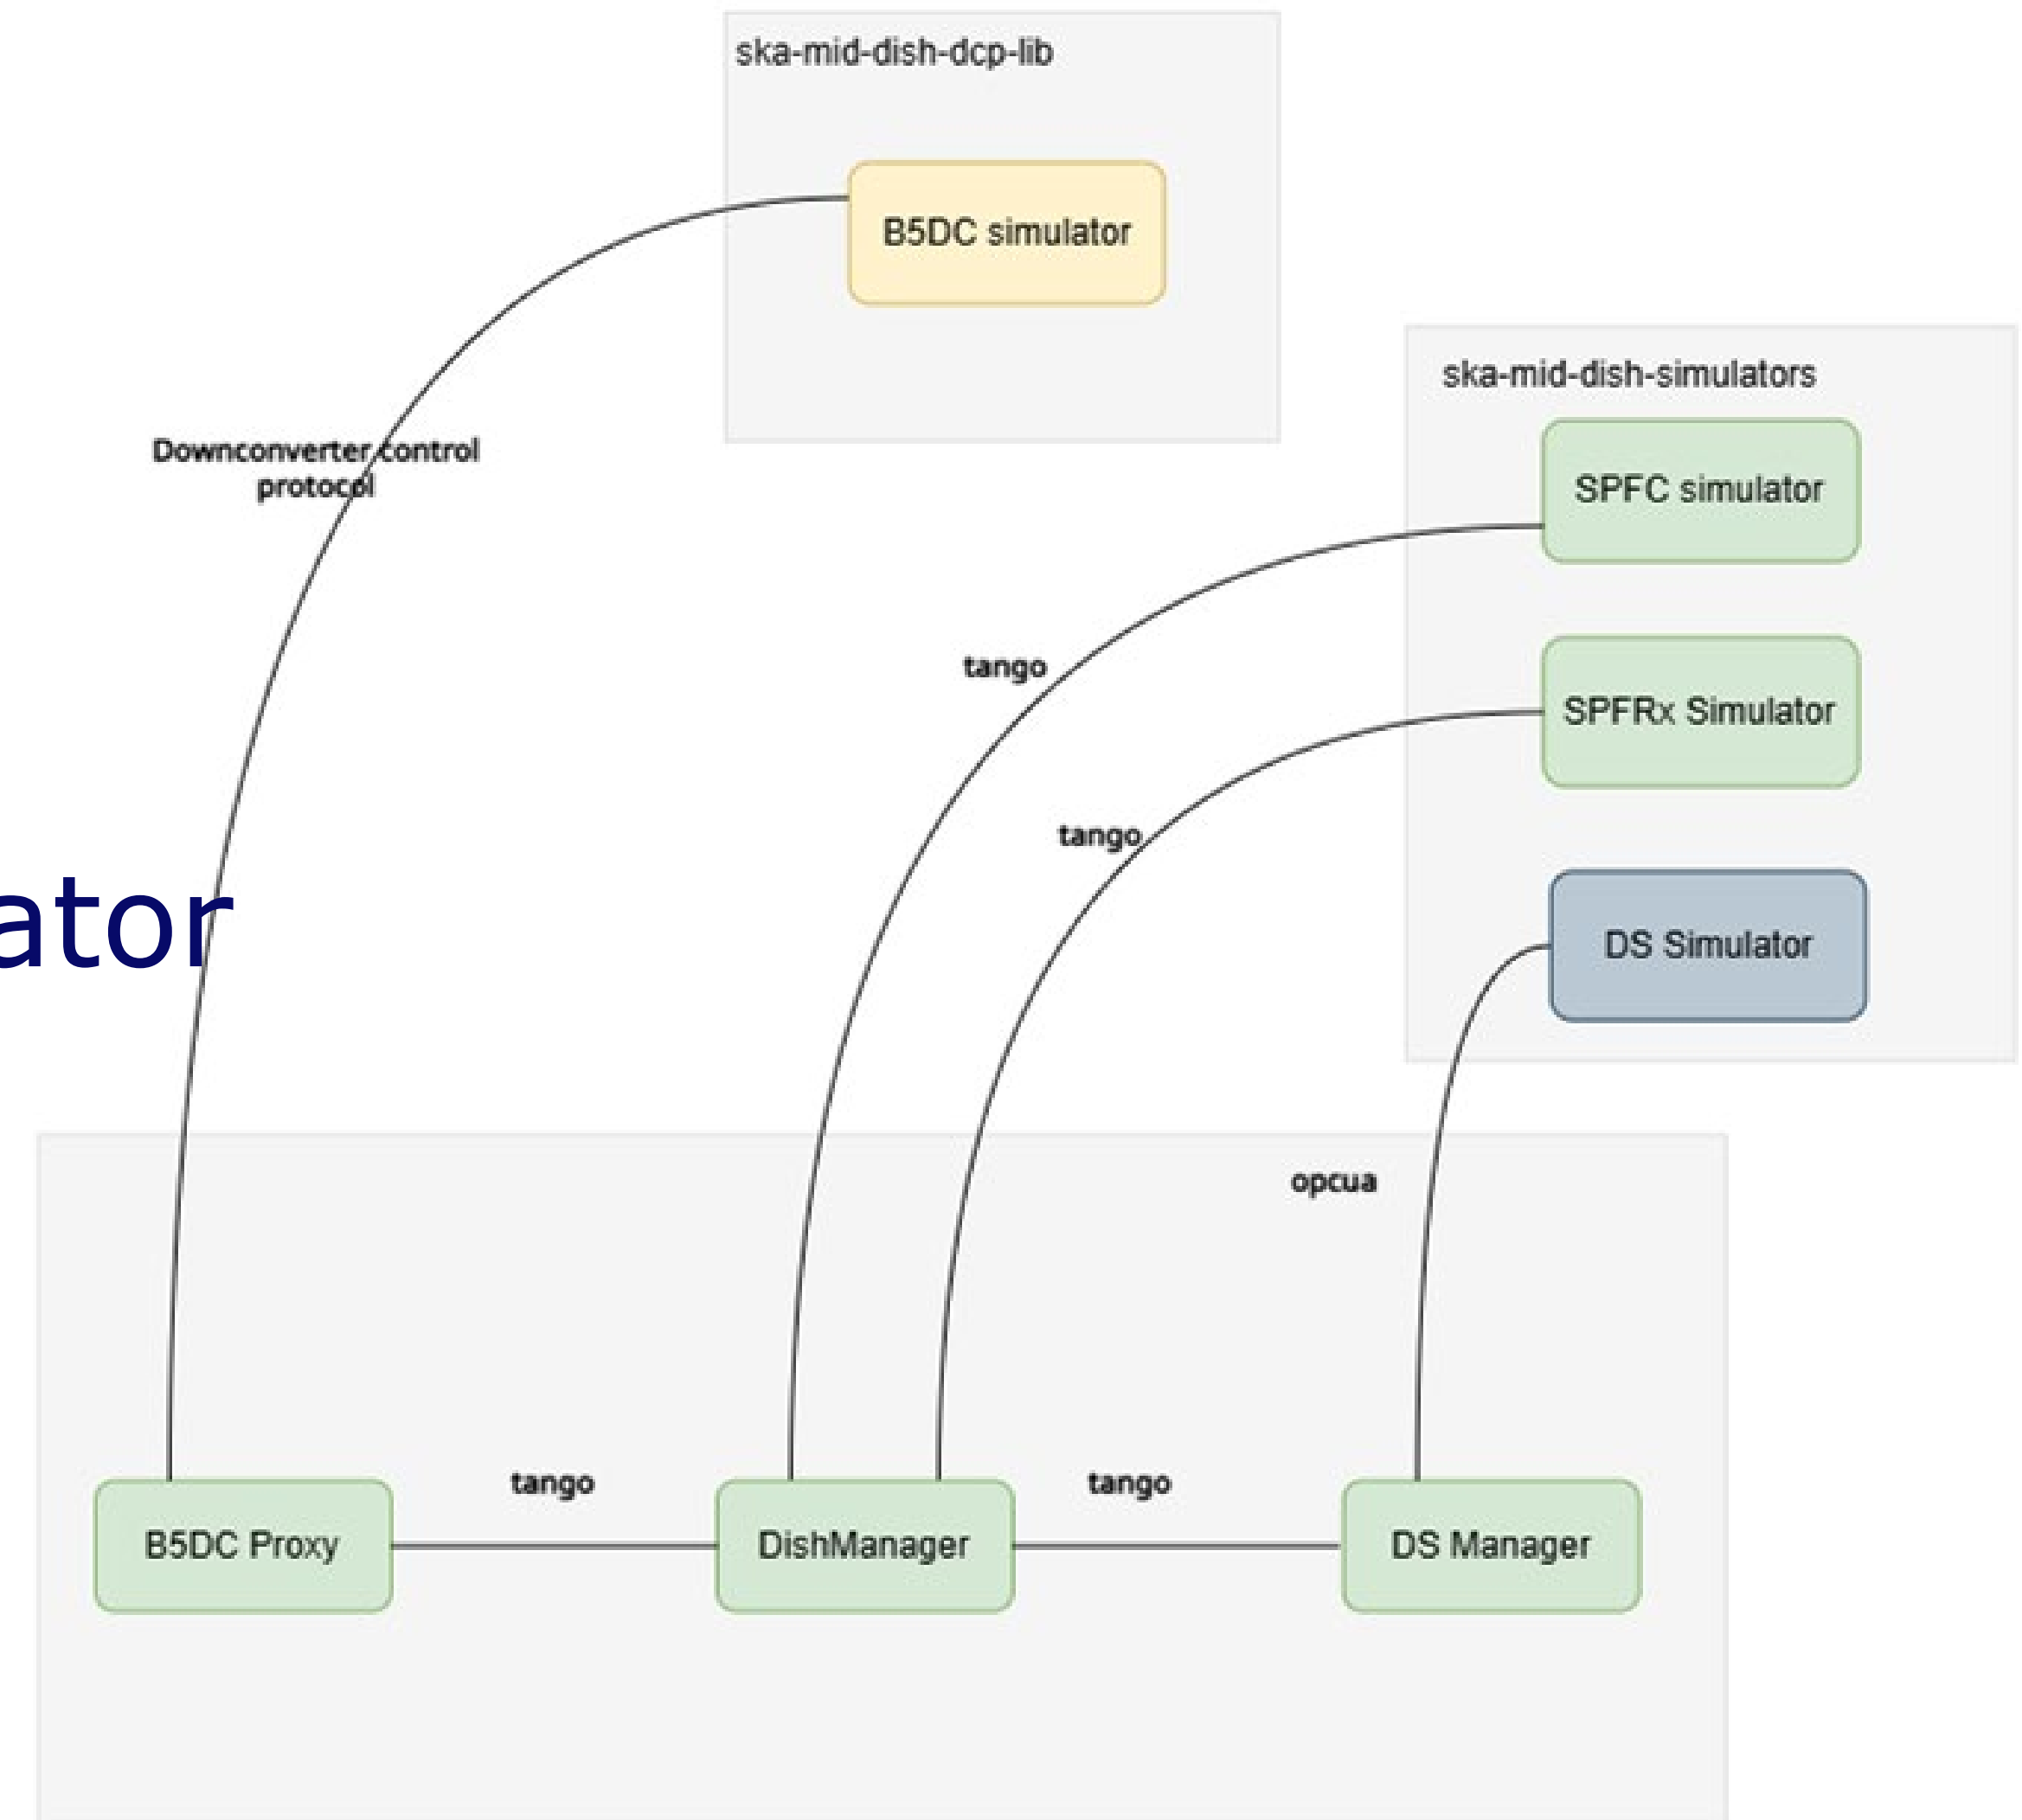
ska-mid-dish-dcp-lib

B5DC simulator

ska-mid-dish-simulators

SPFC simulator

SPFRx Simulator

DS Simulator

Downconverter control protocol

tango

tango

ator

opcua

tango

tango

B5DC Proxy

DishManager

DS Manager